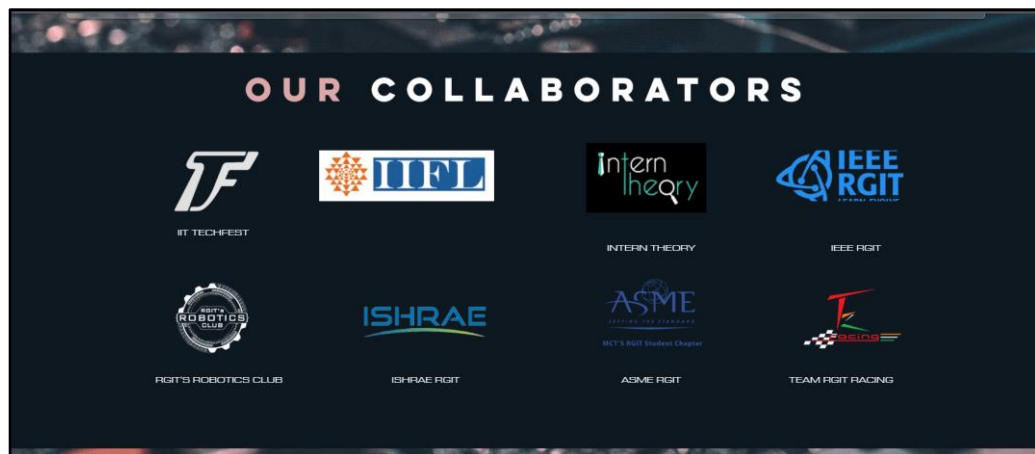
OUR COLLABORATORS

TF
IIT TECHFEST

IIFL

intern theory
INTERN THEORY

IEEE RGIT
IEEE RGIT

RGIT's ROBOTICS CLUB
RGIT'S ROBOTICS CLUB

ISHRAE
ISHRAE RGIT

ASME
SETTING THE STANDARD
MCT'S RGIT Student Chapter
ASME RGIT

Racing
TEAM RGIT RACING